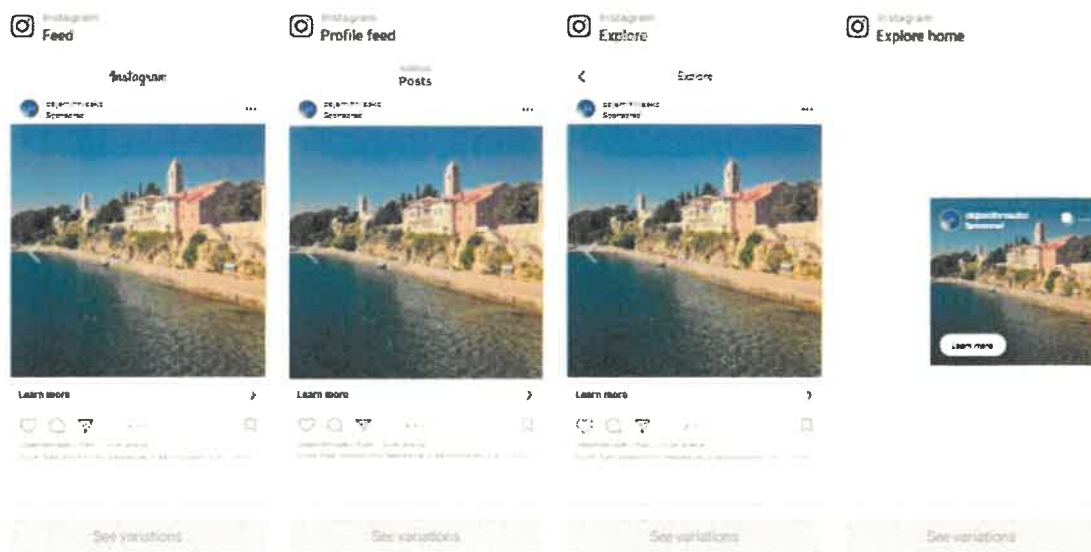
Instagram
Feed

Instagram

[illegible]
Sponsored
...

Learn more

See variations

Instagram
Profile feed

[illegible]
Posts

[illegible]
Sponsored
...

Learn more

See variations

Instagram
Explore

Explore

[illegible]
Sponsored
...

Learn more

See variations

Instagram
Explore home

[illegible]
Sponsored

Learn more

See variations